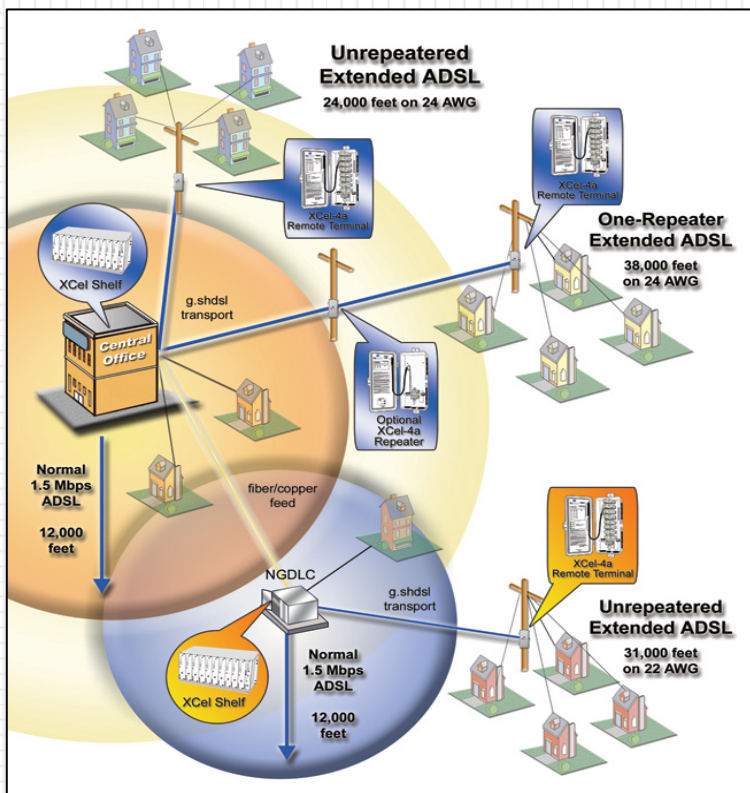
Unrepeatered Extended ADSL
24,000 feet on 24 AWG

XCel-4a Remote Terminal

XCel-4a Remote Terminal

One-Repeater Extended ADSL
38,000 feet on 24 AWG

XCel Shelf

g.shdsl transport

Central Office

Optional XCel-4a Repeater

Normal 1.5 Mbps ADSL
12,000 feet

fiber/copper feed

NGDLC

g.shdsl transport

XCel-4a Remote Terminal

Unrepeatered Extended ADSL
31,000 feet on 22 AWG

Normal 1.5 Mbps ADSL
12,000 feet

XCel Shelf